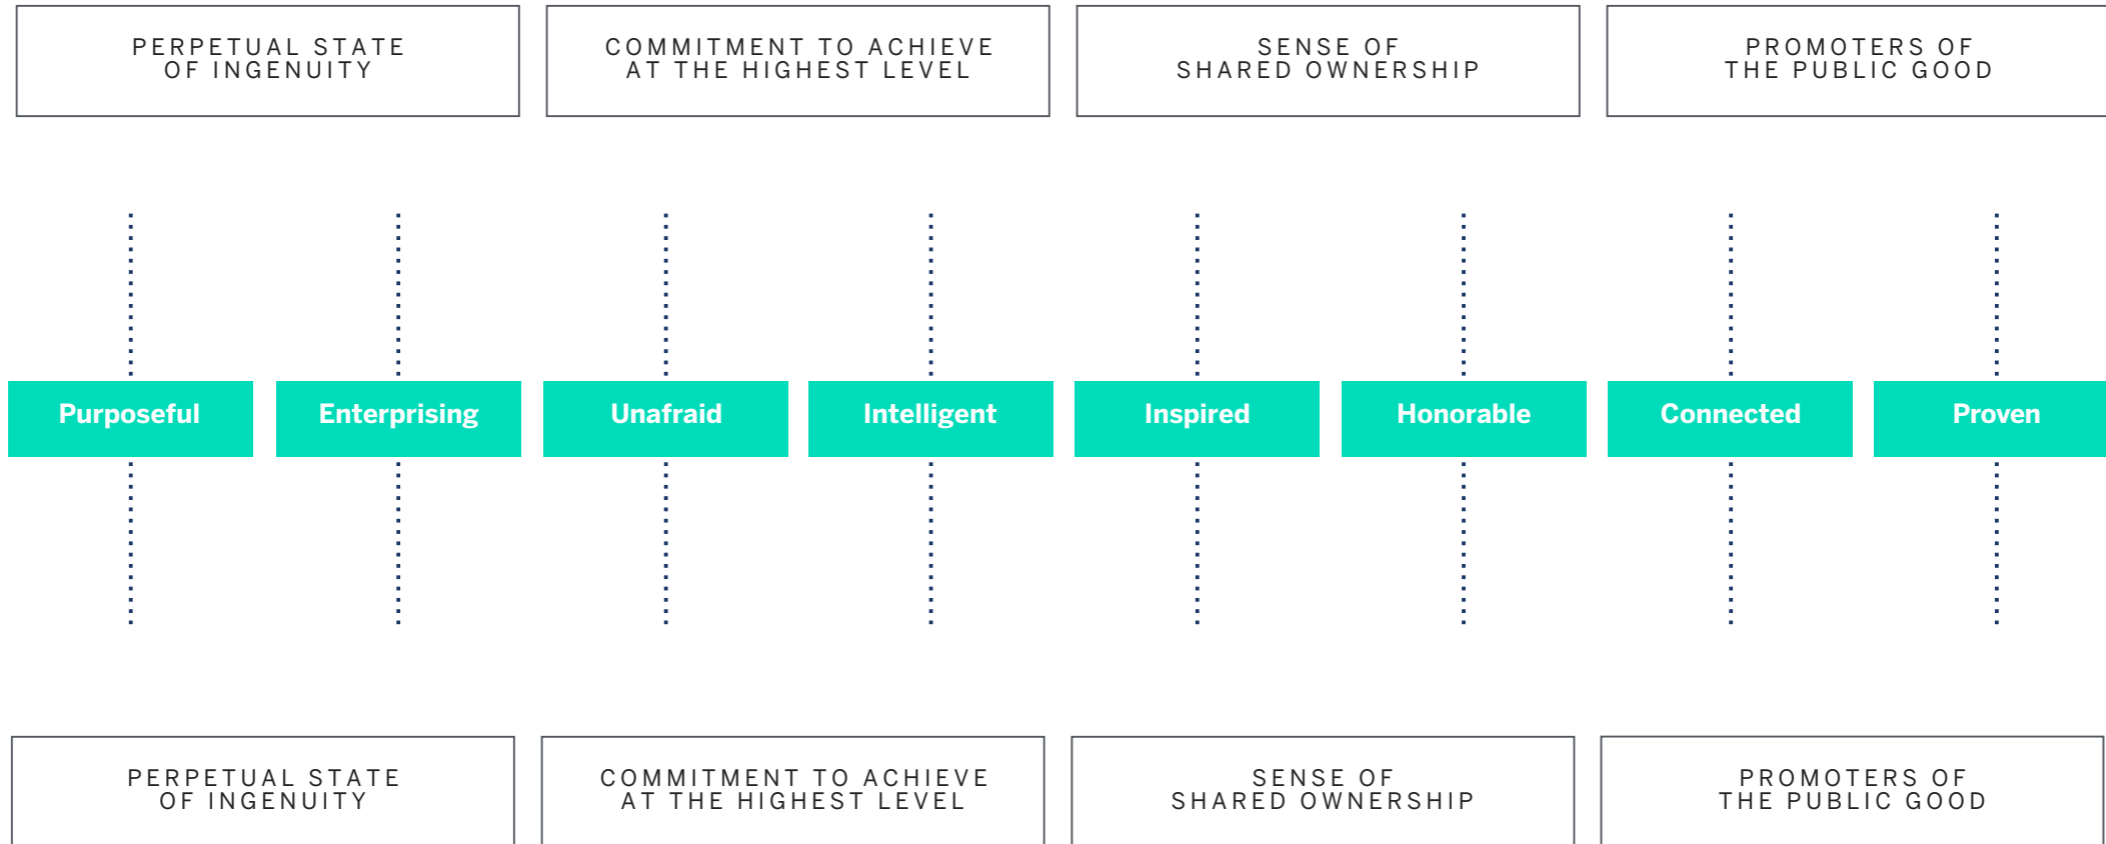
PERPETUAL STATE OF INGENUITY

COMMITMENT TO ACHIEVE AT THE HIGHEST LEVEL

SENSE OF SHARED OWNERSHIP

PROMOTERS OF THE PUBLIC GOOD

Purposeful

Enterprising

Unafraid

Intelligent

Inspired

Honorable

Connected

Proven

PERPETUAL STATE OF INGENUITY

COMMITMENT TO ACHIEVE AT THE HIGHEST LEVEL

SENSE OF SHARED OWNERSHIP

PROMOTERS OF THE PUBLIC GOOD